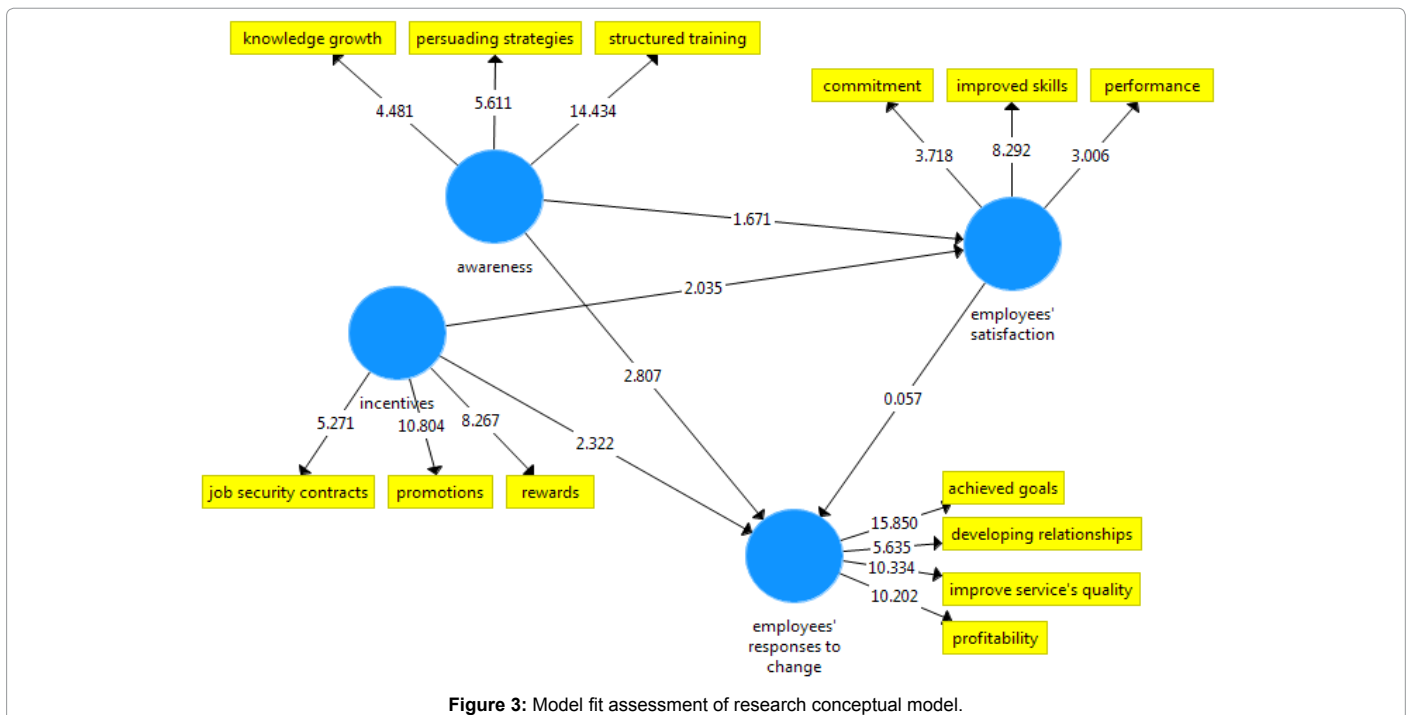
knowledge growth
persuading strategies
structured training

4.481
5.611
14.434

awareness

commitment
improved skills
performance

3.718
8.292
3.006

1.671

2.035

employees' satisfaction

incentives

2.807

0.057

5.271
10.804
8.267
2.322

job security contracts
promotions
rewards

15.850
5.635
10.334
10.202

achieved goals
developing relationships
improve service's quality
profitability

employees' responses to change

**Figure 3:** Model fit assessment of research conceptual model.